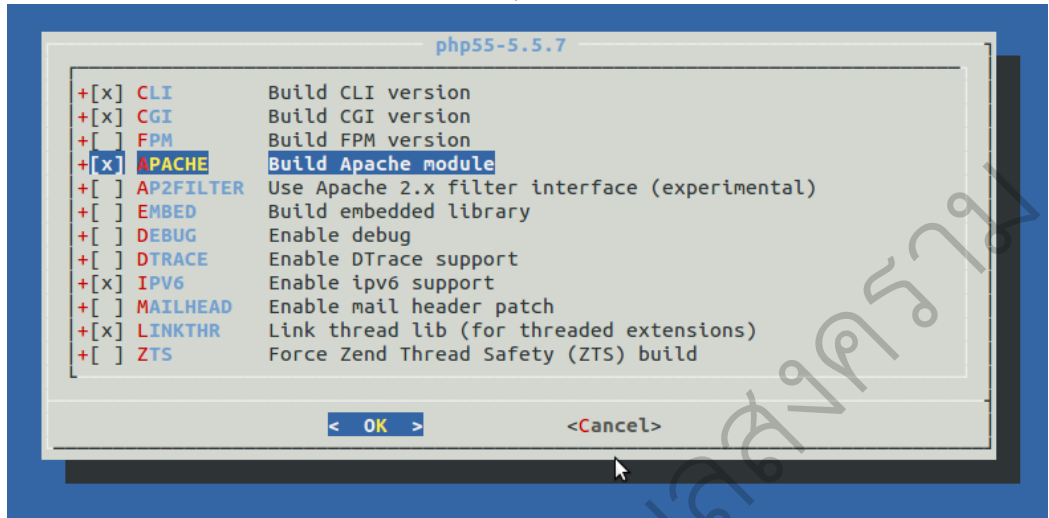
php55-5.5.7

+[x] CLI Build CLI version
+[x] CGI Build CGI version
+[ ] FPM Build FPM version
+[x] APACHE Build Apache module
+[ ] AP2FILTER Use Apache 2.x filter interface (experimental)
+[ ] EMBED Build embedded library
+[ ] DEBUG Enable debug
+[ ] DTRACE Enable DTrace support
+[x] IPV6 Enable ipv6 support
+[ ] MAILHEAD Enable mail header patch
+[x] LINKTHR Link thread lib (for threaded extensions)
+[ ] ZTS Force Zend Thread Safety (ZTS) build

< OK > <Cancel>

ลิสงคราม